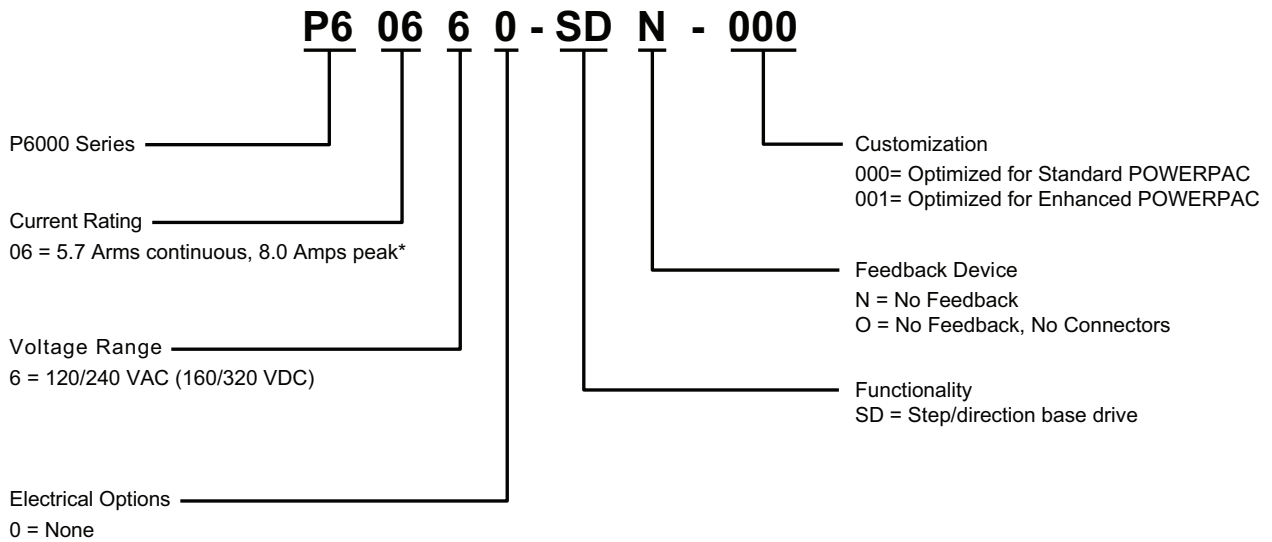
P6 06 6 0 - SD N - 000

P6000 Series

Current Rating
06 = 5.7 Arms continuous, 8.0 Amps peak*

Voltage Range
6 = 120/240 VAC (160/320 VDC)

Electrical Options
0 = None

Customization
000= Optimized for Standard POWERPAC
001= Optimized for Enhanced POWERPAC

Feedback Device
N = No Feedback
O = No Feedback, No Connectors

Functionality
SD = Step/direction base drive